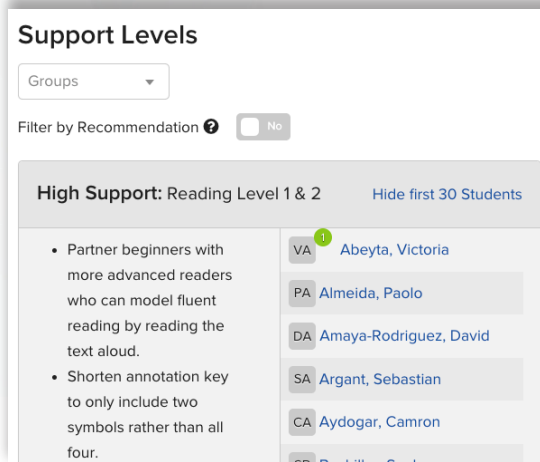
Support Levels

Groups

Filter by Recommendation ? No

High Support: Reading Level 1 & 2

Hide first 30 Students

- Partner beginners with more advanced readers who can model fluent reading by reading the text aloud.
- Shorten annotation key to only include two symbols rather than all four.

VA 1 Abeyta, Victoria

PA Almeida, Paolo

DA Amaya-Rodriguez, David

SA Argant, Sebastian

CA Aydogar, Camron

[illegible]